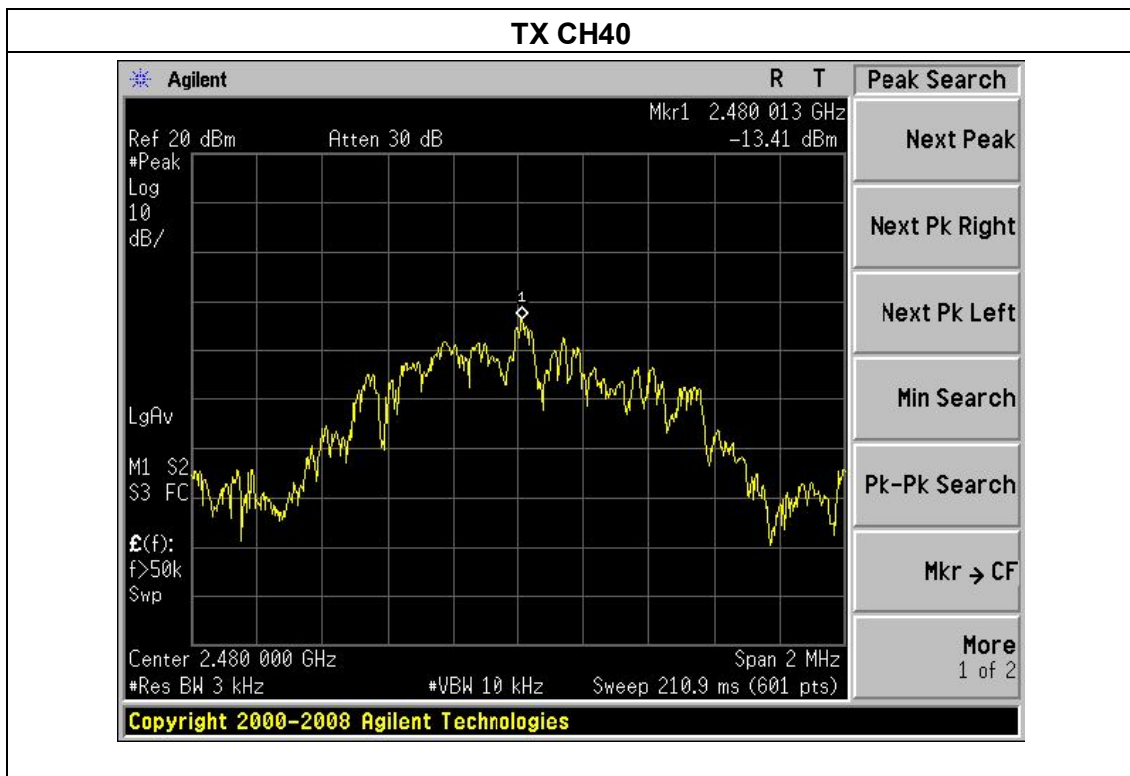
TX CH40

Agilent

R T

Peak Search

Mkr1 2.480 013 GHz

Ref 20 dBm Atten 30 dB -13.41 dBm

#Peak
Log
10
dB/

1

LgAv

M1 S2
S3 FC

£(f):
f>50k
Swp

Center 2.480 000 GHz Span 2 MHz

#Res BW 3 kHz #VBW 10 kHz Sweep 210.9 ms (601 pts)

Next Peak

Next Pk Right

Next Pk Left

Min Search

Pk-Pk Search

Mkr → CF

More
1 of 2

Copyright 2000-2008 Agilent Technologies